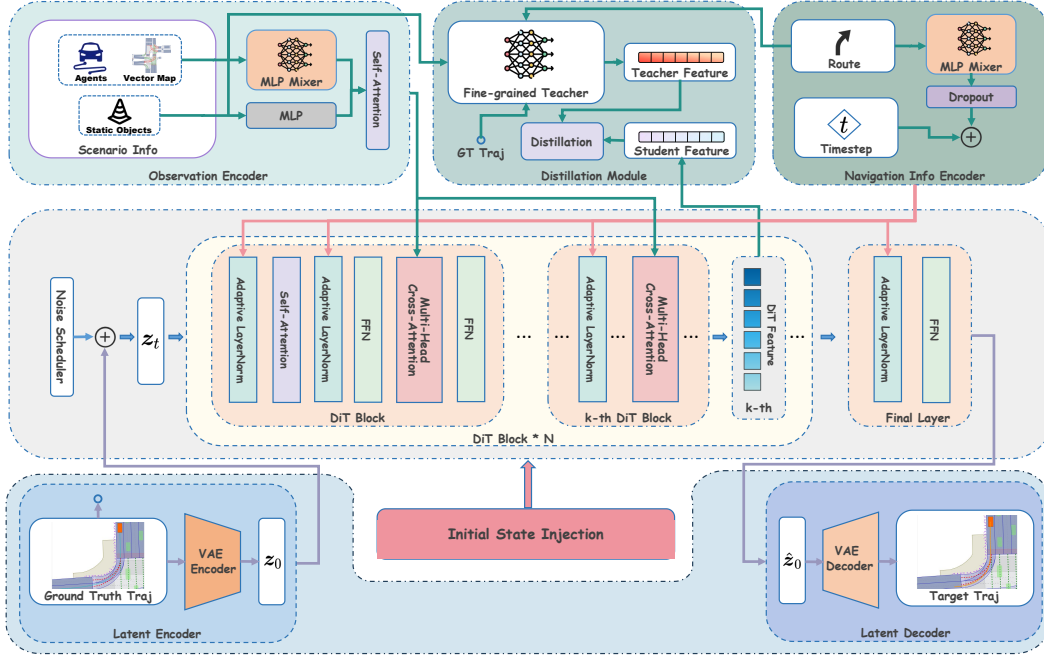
Agents
Vector Map
Static Objects
Scenario Info
MLP Mixer
MLP
Self-Attention
Observation Encoder

Fine-grained Teacher
Teacher Feature
GT Traj
Distillation
Student Feature
Distillation Module

Route
MLP Mixer
Dropout
$t$
Timestep
Navigation Info Encoder

Noise Scheduler
$z_t$
Adaptive LayerNorm
Self-Attention
Adaptive LayerNorm
FFN
Multi-Head Cross-Attention
FFN
DiT Block
...
Adaptive LayerNorm
...
Multi-Head Cross-Attention
k-th DiT Block
DiT Feature
k-th
...
Adaptive LayerNorm
FFN
Final Layer
DiT Block * N

Ground Truth Traj
VAE Encoder
$z_0$
Latent Encoder

Initial State Injection

$\hat{z}_0$
VAE Decoder
Target Traj
Latent Decoder